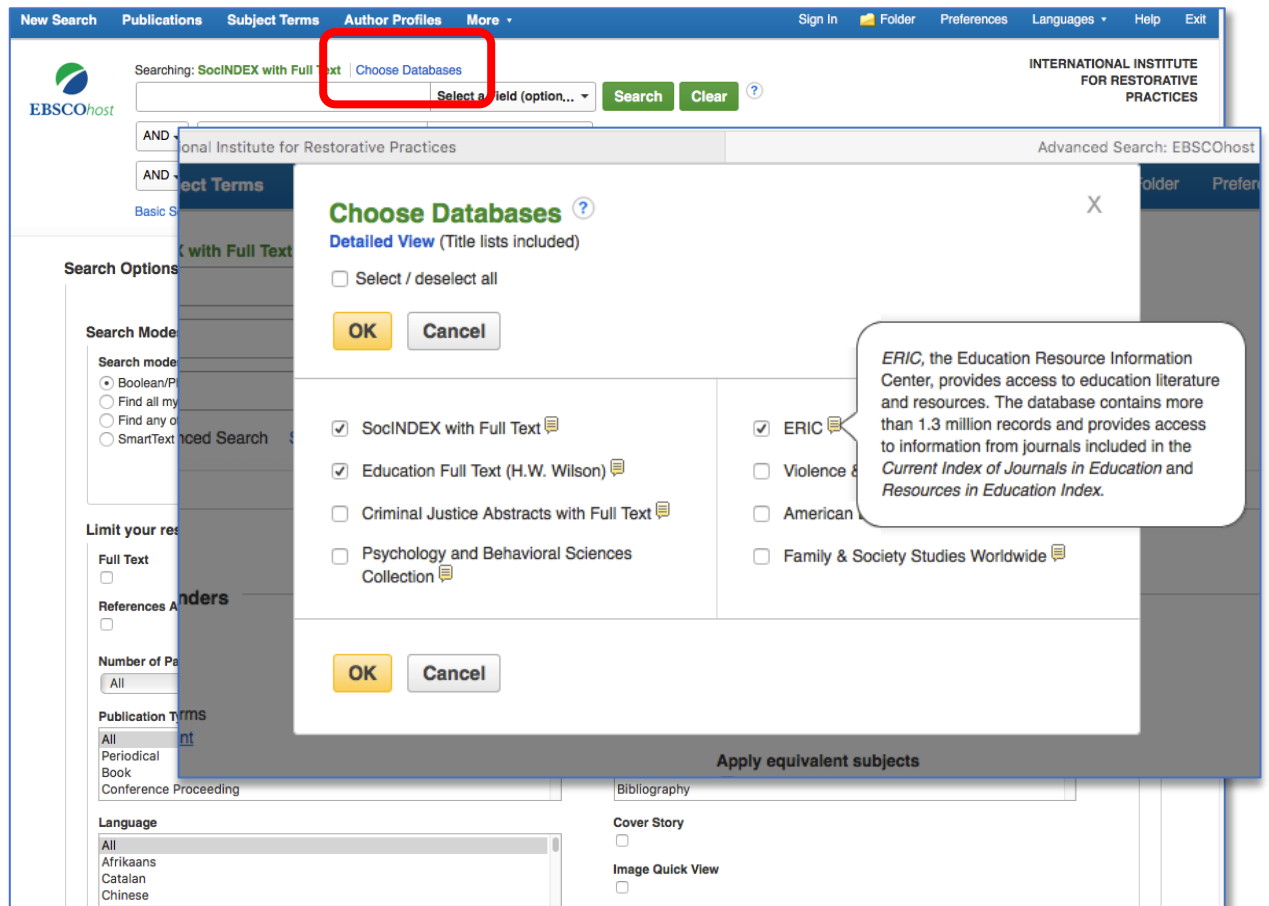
New Search Publications Subject Terms Author Profiles More

Sign In Folder Preferences Languages Help Exit

EBSCOhost

Searching: SocINDEX with Full Text | Choose Databases

Select a field (option... Search Clear ?

INTERNATIONAL INSTITUTE FOR RESTORATIVE PRACTICES

AND

AND

Basic S

onal Institute for Restorative Practices

Advanced Search: EBSCOhost

ect Terms

Folder Prefer

Search Options

X with Full Text

Search Mode

Search mode

Boolean/P

Find all my

Find any o

SmartText

nced Search

Limit your res

Full Text

References A

nders

Number of Pa

All

Publication T

rms

nt

All
Periodical
Book
Conference Proceeding

Language

All
Afrikaans
Catalan
Chinese

Apply equivalent subjects

Bibliography

Cover Story

Image Quick View

Choose Databases ?

Detailed View (Title lists included)

X

Select / deselect all

OK Cancel

SocINDEX with Full Text

Education Full Text (H.W. Wilson)

Criminal Justice Abstracts with Full Text

Psychology and Behavioral Sciences Collection

ERIC

Violence &

American

Family & Society Studies Worldwide

ERIC, the Education Resource Information Center, provides access to education literature and resources. The database contains more than 1.3 million records and provides access to information from journals included in the Current Index of Journals in Education and Resources in Education Index.

OK Cancel